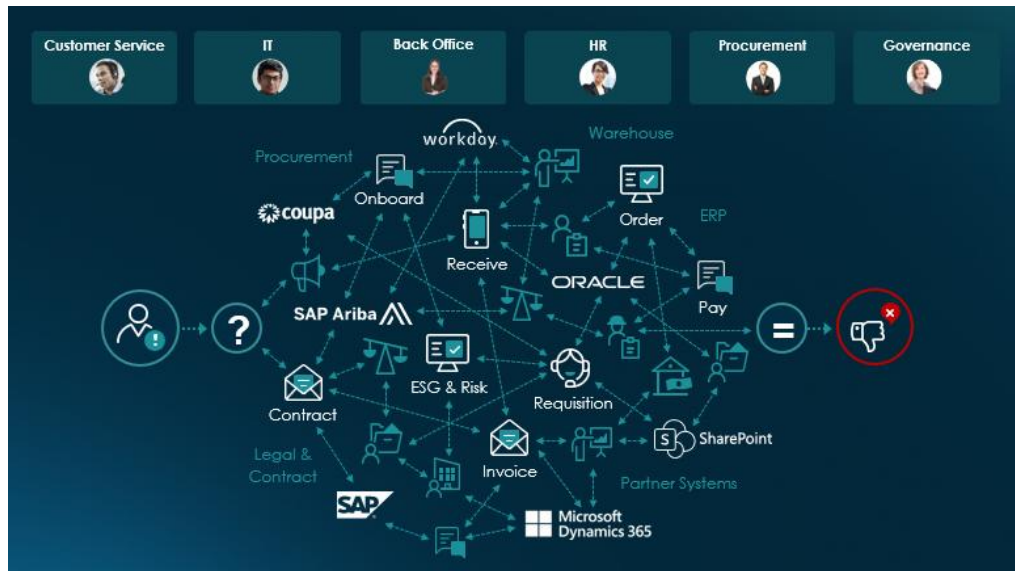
Customer Service
IT
Back Office
HR
Procurement
Governance

workday
Warehouse
Procurement
Onboard
Order
coupa
ERP
Receive
ORACLE
Pay
SAP Ariba
?
=
ESG & Risk
Requisition
Contract
Legal & Contract
Invoice
SharePoint
Partner Systems
SAP
Microsoft Dynamics 365